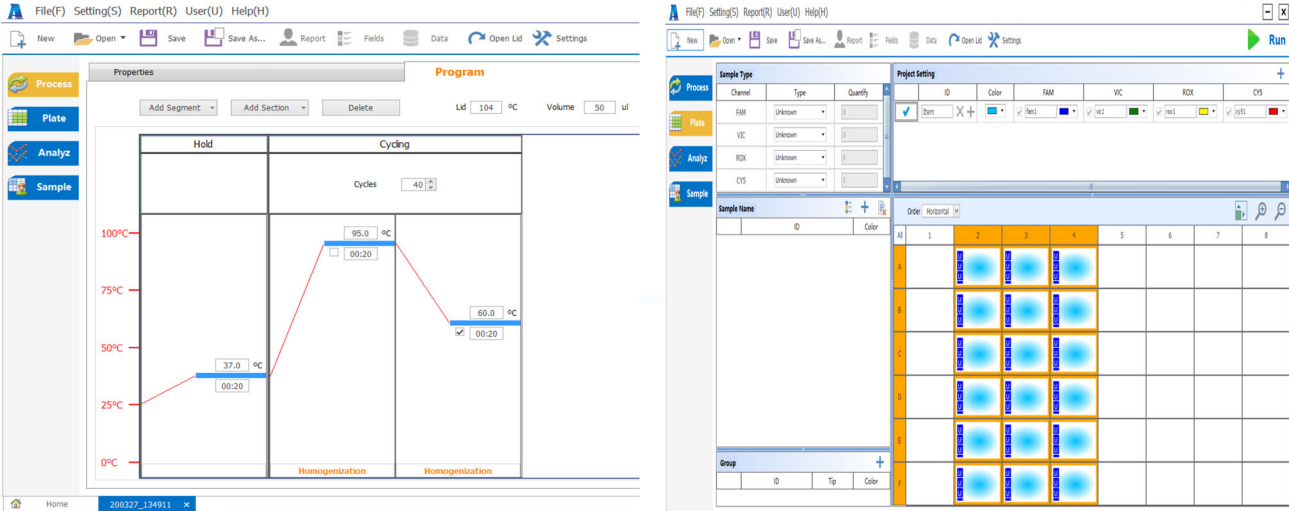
File(F) Setting(S) Report(R) User(U) Help(H)

New Open Save Save As... Report Fields Data Open Lid Settings

Process
Plate
Analyz
Sample

Properties Program

Add Segment Add Section Delete Lid 104 ºC Volume 50 ul

Hold Cycling

Cycles 40

100ºC
75ºC
50ºC
25ºC
0ºC

95.0 ºC
00:20

60.0 ºC
00:20

37.0 ºC
00:20

Homogenization Homogenization

Home 200327_134911 ×

File(F) Setting(S) Report(R) User(U) Help(H)

New Open Save Save As... Report Fields Data Open Lid Settings Run

Process
Plate
Analyz
Sample

Sample Type

| Channel | Type | Quantify |
|---|---|---|
| FAM | Unknown | 0 |
| VIC | Unknown | 0 |
| ROX | Unknown | 0 |
| CY5 | Unknown | 0 |

Project Setting

| | ID | Color | FAM | VIC | ROX | CY5 |
|---|---|---|---|---|---|---|
| ✓ | Item | | fam1 | vic1 | rox1 | cy51 |

Sample Name

| ID | Color |
|---|---|

Order Horizontal

| All | 1 | 2 | 3 | 4 | 5 | 6 | 7 | 8 |
|---|---|---|---|---|---|---|---|---|
| A | | | | | | | | |
| B | | | | | | | | |
| C | | | | | | | | |
| D | | | | | | | | |
| E | | | | | | | | |
| F | | | | | | | | |

Group

| ID | Tip | Color |
|---|---|---|